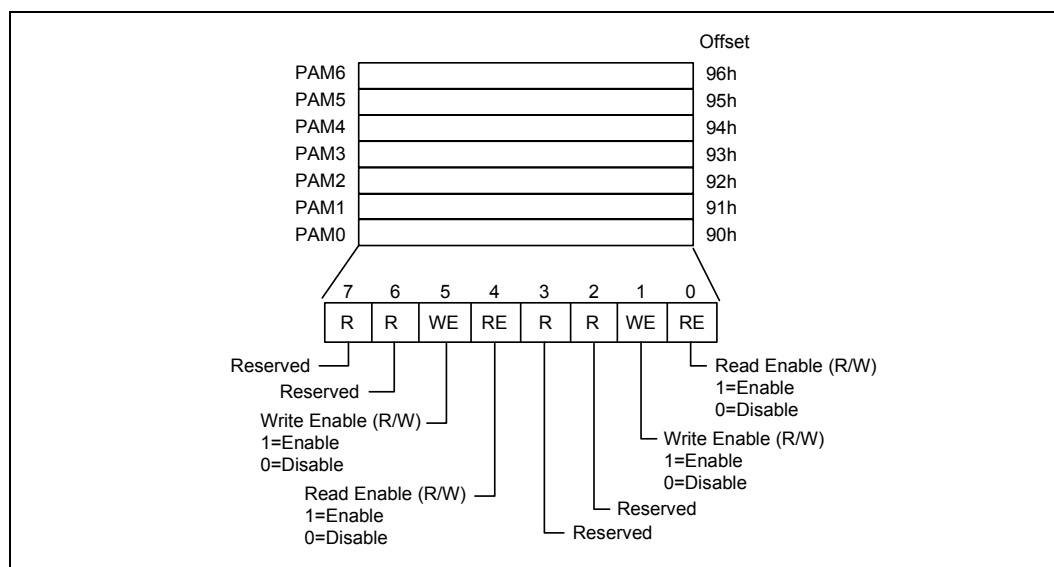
Offset

PAM6 96h
PAM5 95h
PAM4 94h
PAM3 93h
PAM2 92h
PAM1 91h
PAM0 90h

| 7 | 6 | 5 | 4 | 3 | 2 | 1 | 0 |
|---|---|---|---|---|---|---|---|
| R | R | WE | RE | R | R | WE | RE |

Reserved

Reserved

Write Enable (R/W)
1=Enable
0=Disable

Read Enable (R/W)
1=Enable
0=Disable

Read Enable (R/W)
1=Enable
0=Disable

Write Enable (R/W)
1=Enable
0=Disable

Reserved

Reserved